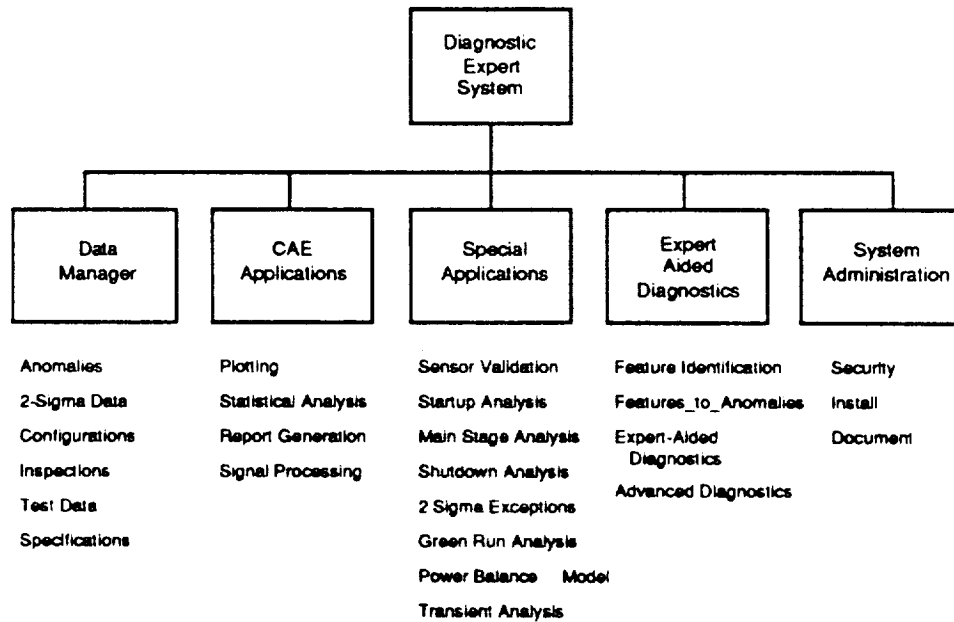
Diagnostic Expert System

Data Manager

CAE Applications

Special Applications

Expert Aided Diagnostics

System Administration

Anomalies
2-Sigma Data
Configurations
Inspections
Test Data
Specifications

Plotting
Statistical Analysis
Report Generation
Signal Processing

Sensor Validation
Startup Analysis
Main Stage Analysis
Shutdown Analysis
2 Sigma Exceptions
Green Run Analysis
Power Balance Model
Transient Analysis

Feature Identification
Features_to_Anomalies
Expert-Aided Diagnostics
Advanced Diagnostics

Security
Install
Document